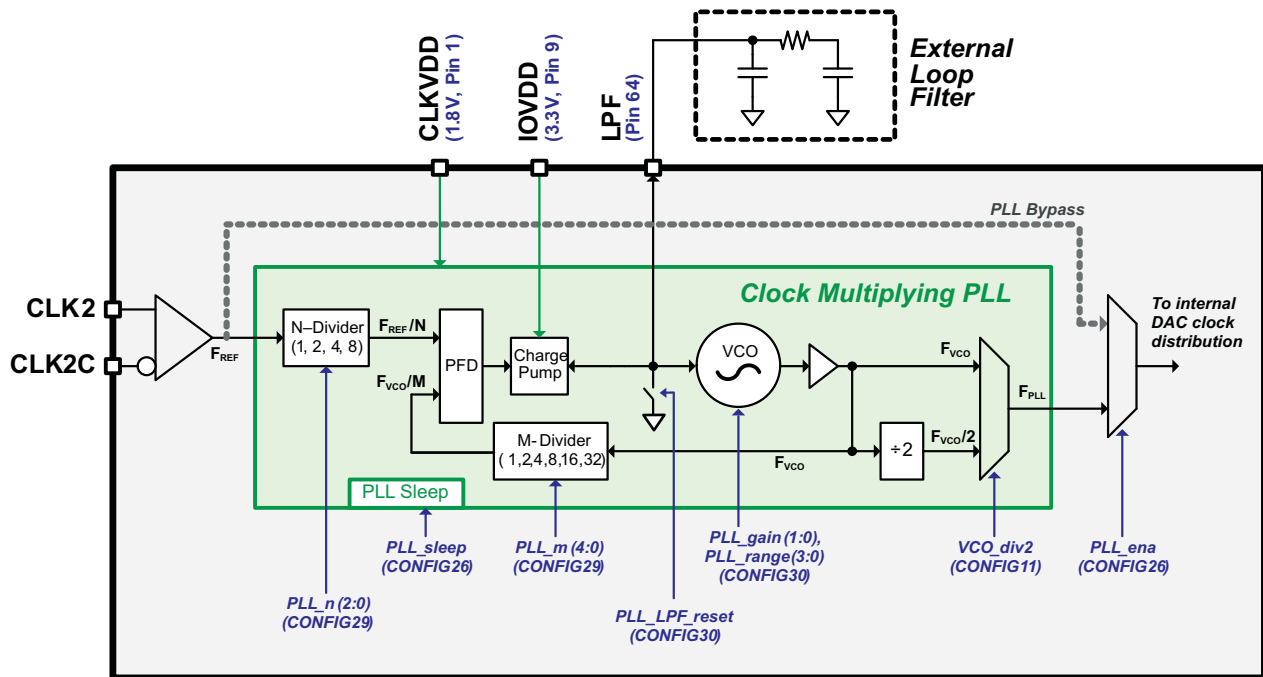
CLKVDD (1.8V, Pin 1)

IOVDD (3.3V, Pin 9)

LPF (Pin 64)

External Loop Filter

PLL Bypass

Clock Multiplying PLL

CLK2

CLK2C

$F_{REF}$

N–Divider (1, 2, 4, 8)

$F_{REF}$/N

$F_{VCO}$/M

PFD

Charge Pump

VCO

$F_{VCO}$

$F_{PLL}$

To internal DAC clock distribution

M- Divider ( 1,2,4,8,16,32)

$F_{VCO}$

÷2

$F_{VCO}$/2

PLL Sleep

PLL_sleep (CONFIG26)

PLL_m (4:0) (CONFIG29)

PLL_gain (1:0), PLL_range(3:0) (CONFIG30)

VCO_div2 (CONFIG11)

PLL_ena (CONFIG26)

PLL_n (2:0) (CONFIG29)

PLL_LPF_reset (CONFIG30)